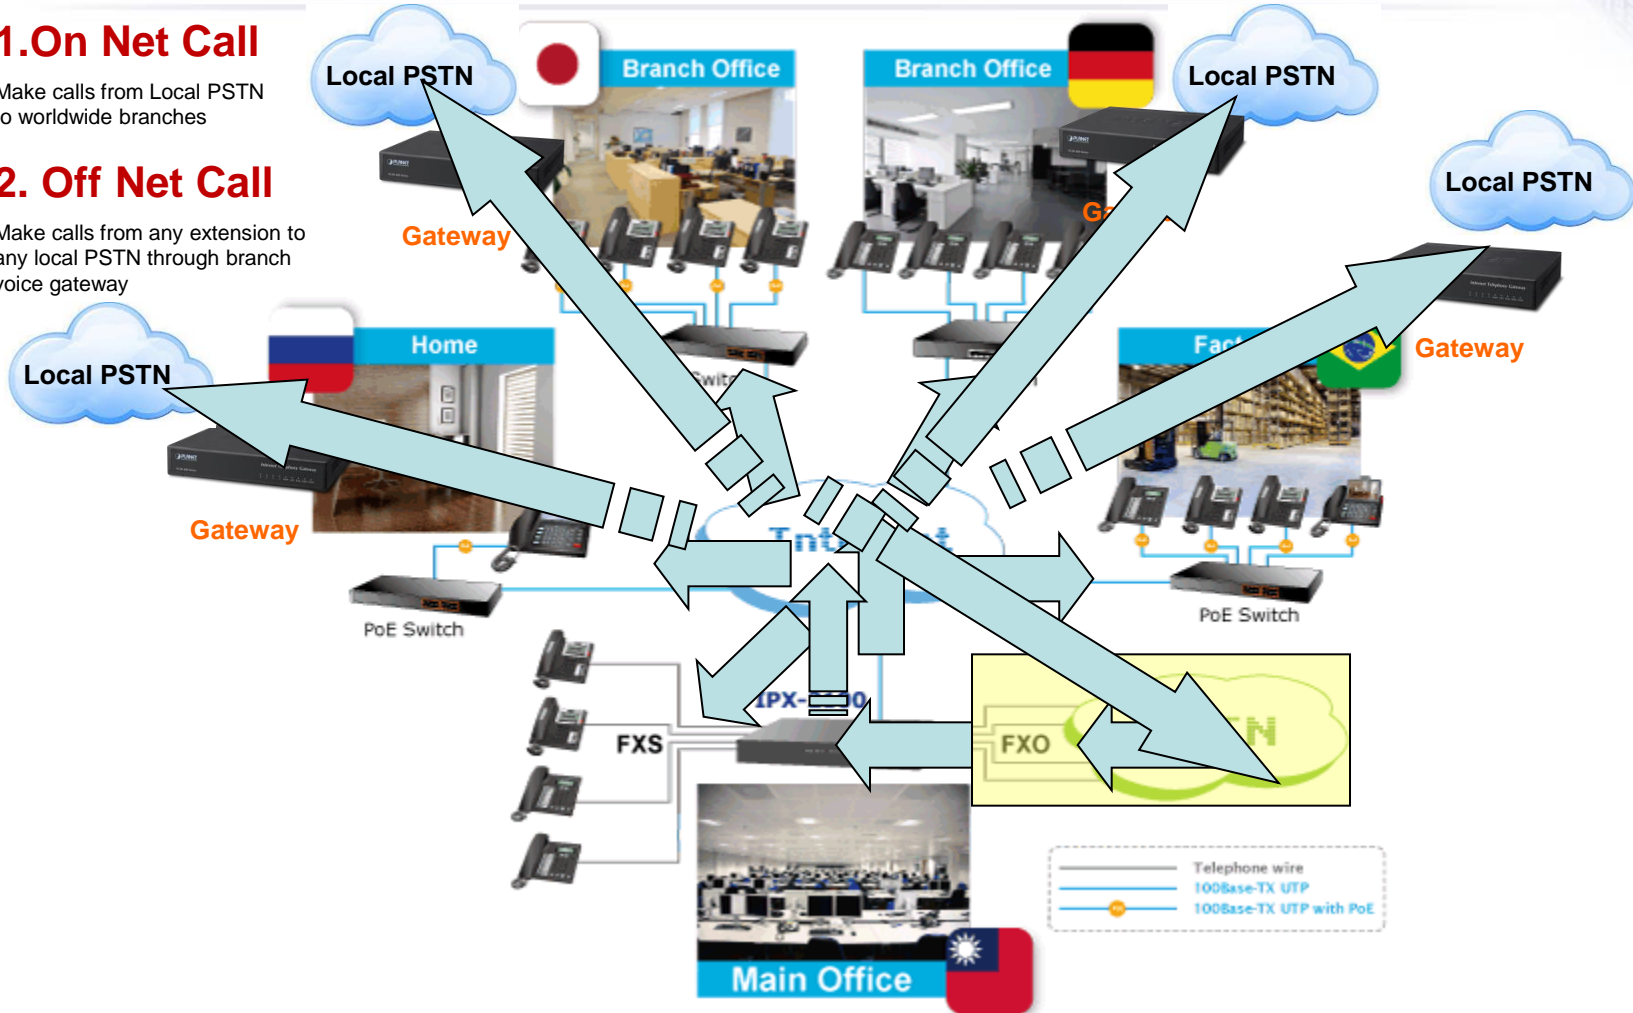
1.On Net Call

Make calls from Local PSTN o worldwide branches

2. Off Net Call

Make calls from any extension to any local PSTN through branch voice gateway

Local PSTN

Branch Office

Branch Office

Local PSTN

Local PSTN

Gateway

Ga

Gateway

Local PSTN

Home

Fac

Gateway

Switc

Int

PoE Switch

PoE Switch

IPX-

FXS

FXO

Telephone wire

100Base-TX UTP

100Base-TX UTP with PoE

Main Office